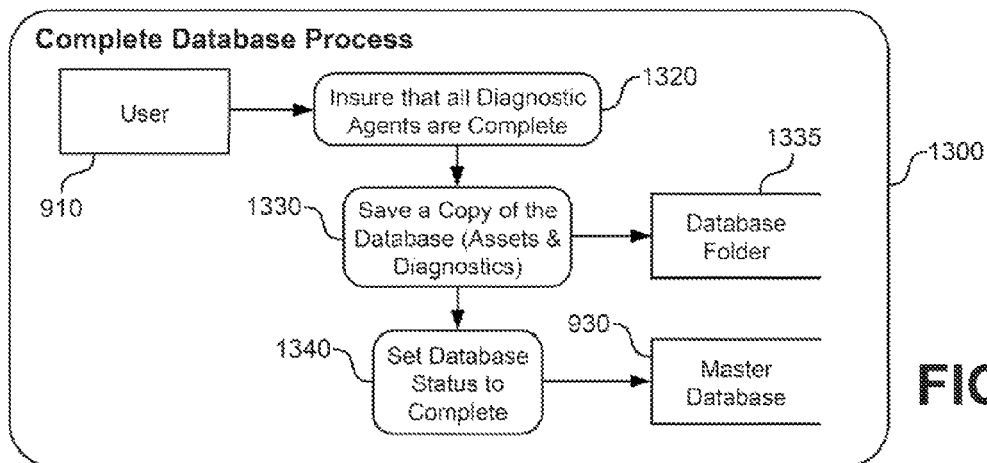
Complete Database Process

User

910

Insure that all Diagnostic Agents are Complete

1320

1335

1300

1330

Save a Copy of the Database (Assets & Diagnostics)

Database Folder

930

1340

Set Database Status to Complete

Master Database

FIG